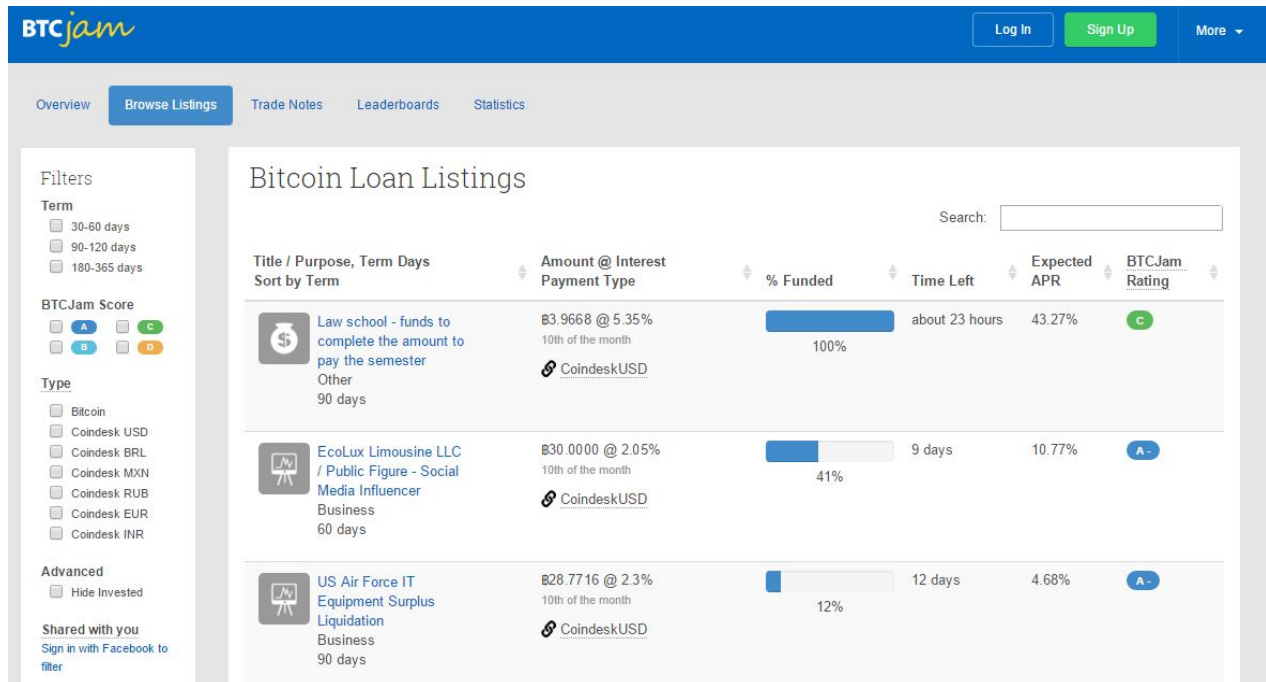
BTCjam

Log In
Sign Up
More

Overview
Browse Listings
Trade Notes
Leaderboards
Statistics

Filters
Term
30-60 days
90-120 days
180-365 days

BTCJam Score
A
C
B
D

Type
Bitcoin
Coindesk USD
Coindesk BRL
Coindesk MXN
Coindesk RUB
Coindesk EUR
Coindesk INR

Advanced
Hide Invested

Shared with you
Sign in with Facebook to filter

Bitcoin Loan Listings

Search:

| Title / Purpose, Term Days Sort by Term | Amount @ Interest Payment Type | % Funded | Time Left | Expected APR | BTCJam Rating |
|---|---|---|---|---|---|
| Law school - funds to complete the amount to pay the semester Other 90 days | Ƀ3.9668 @ 5.35% 10th of the month CoindeskUSD | 100% | about 23 hours | 43.27% | C |
| EcoLux Limousine LLC / Public Figure - Social Media Influencer Business 60 days | Ƀ30.0000 @ 2.05% 10th of the month CoindeskUSD | 41% | 9 days | 10.77% | A - |
| US Air Force IT Equipment Surplus Liquidation Business 90 days | Ƀ28.7716 @ 2.3% 10th of the month CoindeskUSD | 12% | 12 days | 4.68% | A - |